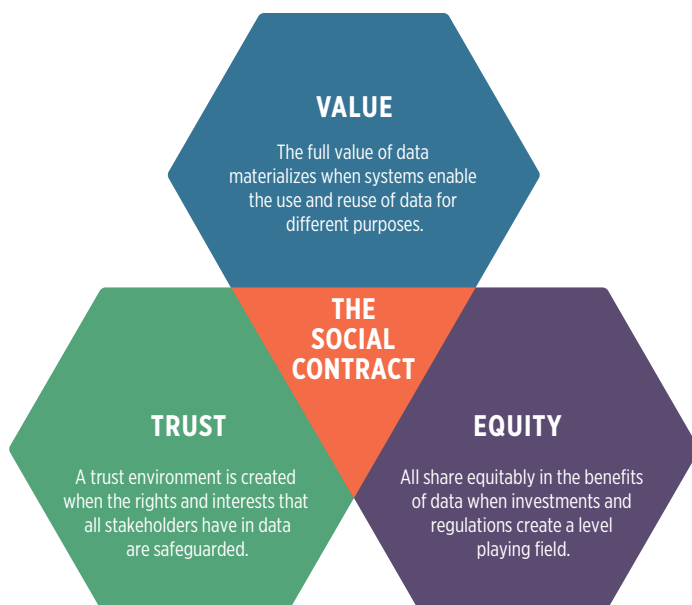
VALUE

The full value of data materializes when systems enable the use and reuse of data for different purposes.

THE SOCIAL CONTRACT

TRUST

A trust environment is created when the rights and interests that all stakeholders have in data are safeguarded.

EQUITY

All share equitably in the benefits of data when investments and regulations create a level playing field.